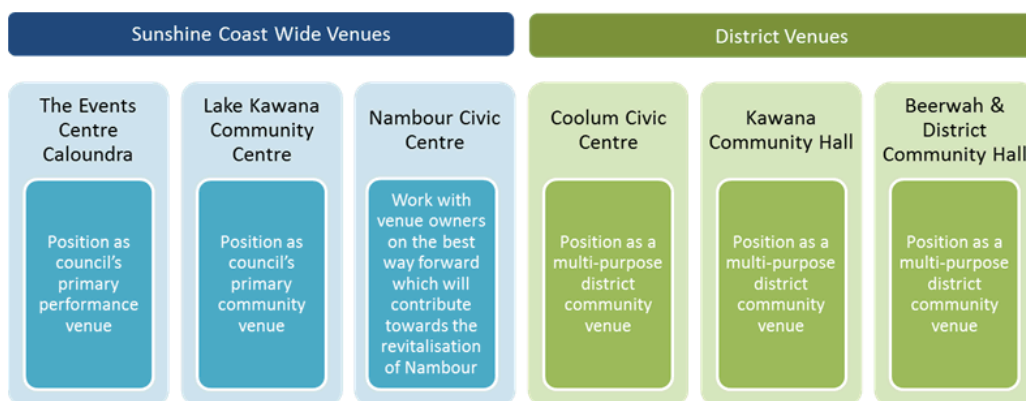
Sunshine Coast Wide Venues

District Venues

The Events Centre Caloundra

Position as council's primary performance venue

Lake Kawana Community Centre

Position as council's primary community venue

Nambour Civic Centre

Work with venue owners on the best way forward which will contribute towards the revitalisation of Nambour

Coolum Civic Centre

Position as a multi-purpose district community venue

Kawana Community Hall

Position as a multi-purpose district community venue

Beerwah & District Community Hall

Position as a multi-purpose district community venue